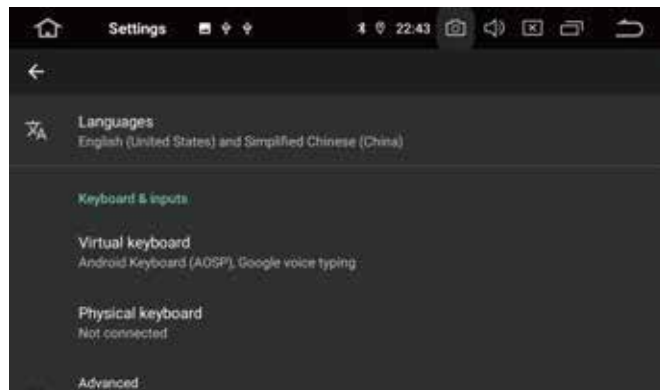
Settings

22:43

Languages
English (United States) and Simplified Chinese (China)

Keyboard & inputs

Virtual keyboard
Android Keyboard (AOSP), Google voice typing

Physical keyboard
Not connected

Advanced